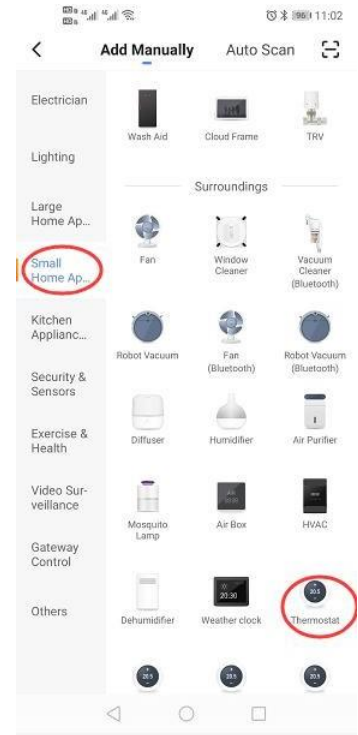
96 11:02

<

Add Manually

Auto Scan

Electrician

Lighting

Large Home Ap...

Small Home Ap...

Kitchen Applianc...

Security & Sensors

Exercise & Health

Video Surveillance

Gateway Control

Others

Wash Aid

Cloud Frame

TRV

Surroundings

Fan

Window Cleaner

Vacuum Cleaner (Bluetooth)

Robot Vacuum

Fan (Bluetooth)

Robot Vacuum (Bluetooth)

Diffuser

Humidifier

Air Purifier

Mosquito Lamp

Air Box

HVAC

Dehumidifier

20:30

Weather clock

Thermostat